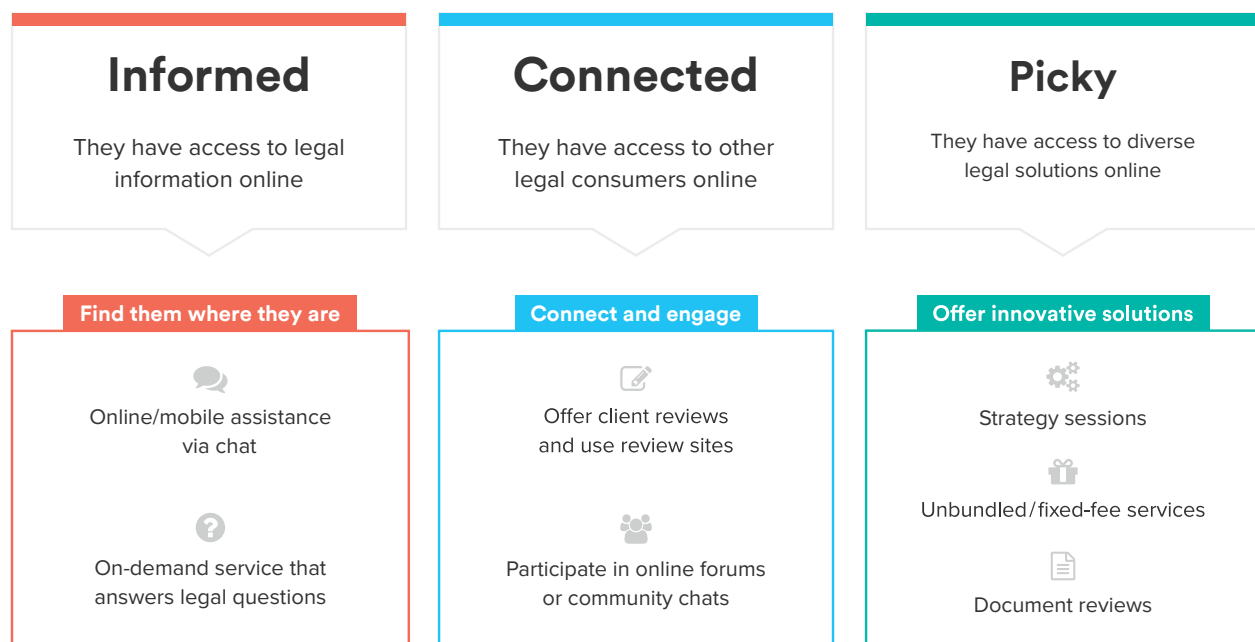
Informed

They have access to legal information online

Find them where they are

Online/mobile assistance via chat

On-demand service that answers legal questions

Connected

They have access to other legal consumers online

Connect and engage

Offer client reviews and use review sites

Participate in online forums or community chats

Picky

They have access to diverse legal solutions online

Offer innovative solutions

Strategy sessions

Unbundled/fixed-fee services

Document reviews